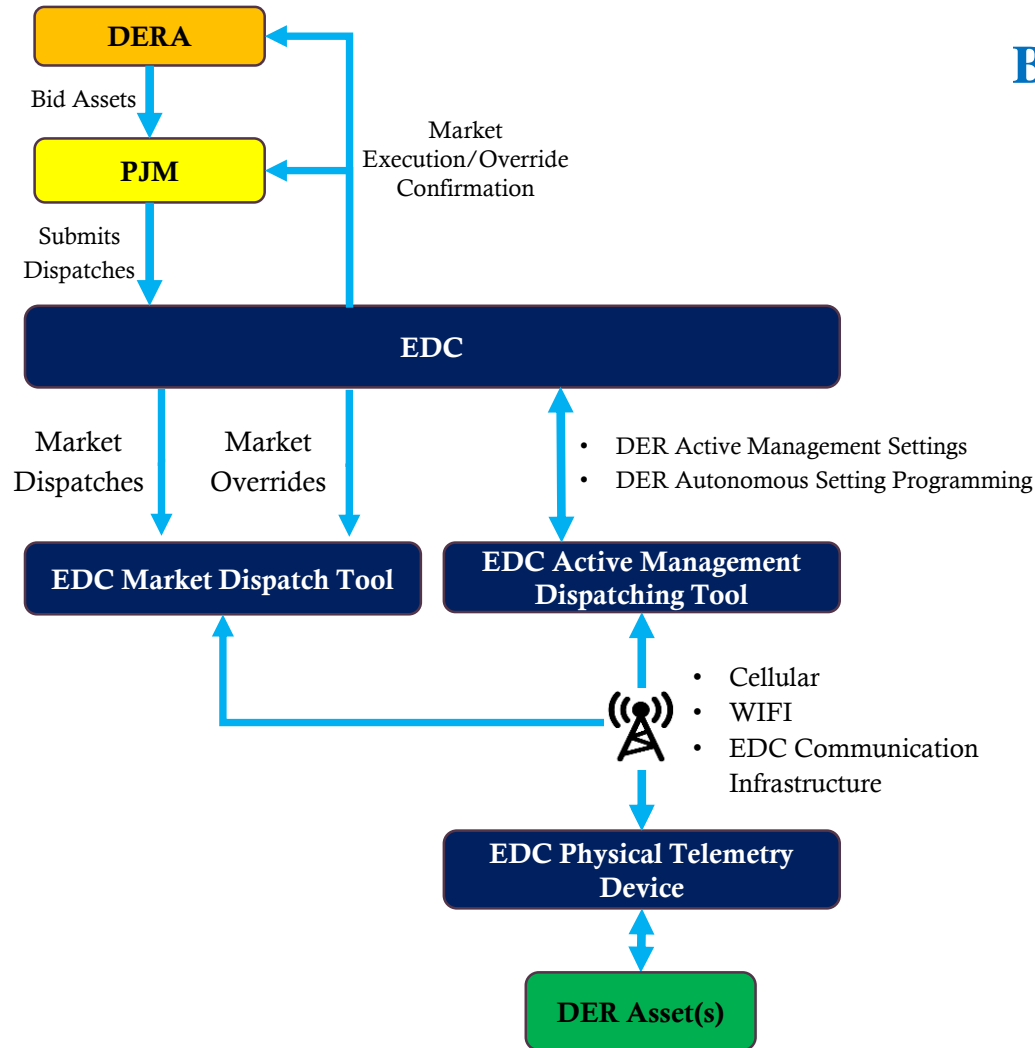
DERA

Bid Assets

PJM

Submits Dispatches

Market Execution/Override Confirmation

E

EDC

Market Dispatches

Market Overrides

• DER Active Management Settings
• DER Autonomous Setting Programming

EDC Market Dispatch Tool

EDC Active Management Dispatching Tool

• Cellular
• WIFI
• EDC Communication Infrastructure

EDC Physical Telemetry Device

DER Asset(s)